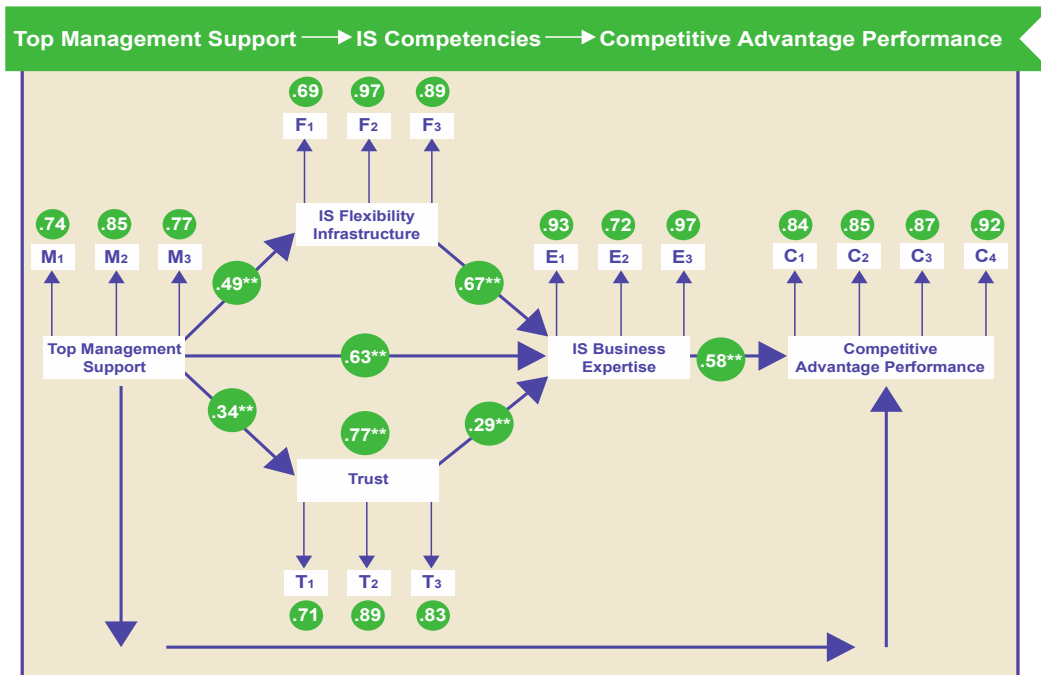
Top Management Support → IS Competencies → Competitive Advantage Performance

.69 .97 .89

$F_1$ $F_2$ $F_3$

IS Flexibility Infrastructure

.74 .85 .77

$M_1$ $M_2$ $M_3$

.93 .72 .97

$E_1$ $E_2$ $E_3$

.84 .85 .87 .92

$C_1$ $C_2$ $C_3$ $C_4$

.49**

.67**

Top Management Support

.63**

IS Business Expertise

.58**

Competitive Advantage Performance

.34**

.77**

.29**

Trust

$T_1$ $T_2$ $T_3$

.71 .89 .83